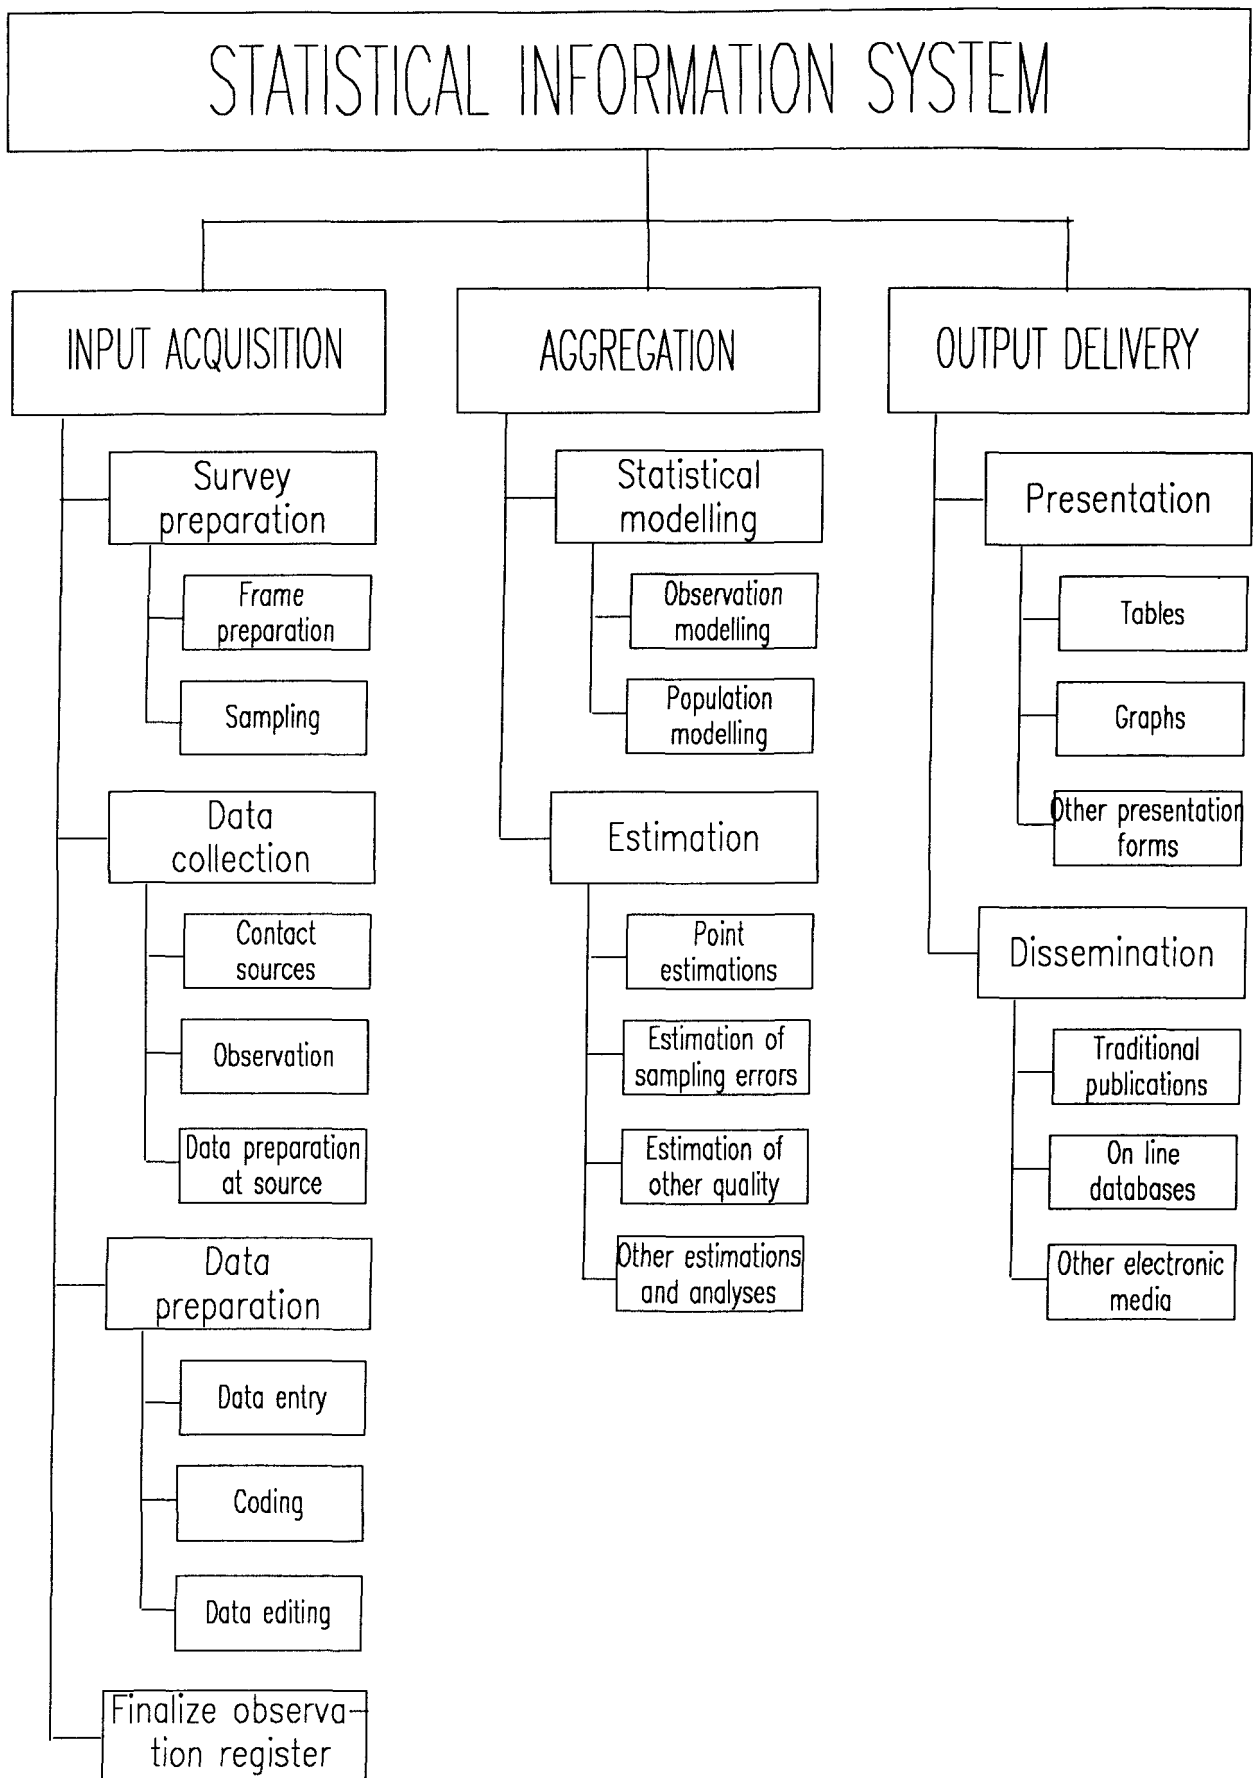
STATISTICAL INFORMATION SYSTEM

INPUT ACQUISITION

Survey preparation

Frame preparation

Sampling

Data collection

Contact sources

Observation

Data preparation at source

Data preparation

Data entry

Coding

Data editing

Finalize observation register

AGGREGATION

Statistical modelling

Observation modelling

Population modelling

Estimation

Point estimations

Estimation of sampling errors

Estimation of other quality

Other estimations and analyses

OUTPUT DELIVERY

Presentation

Tables

Graphs

Other presentation forms

Dissemination

Traditional publications

On line databases

Other electronic media